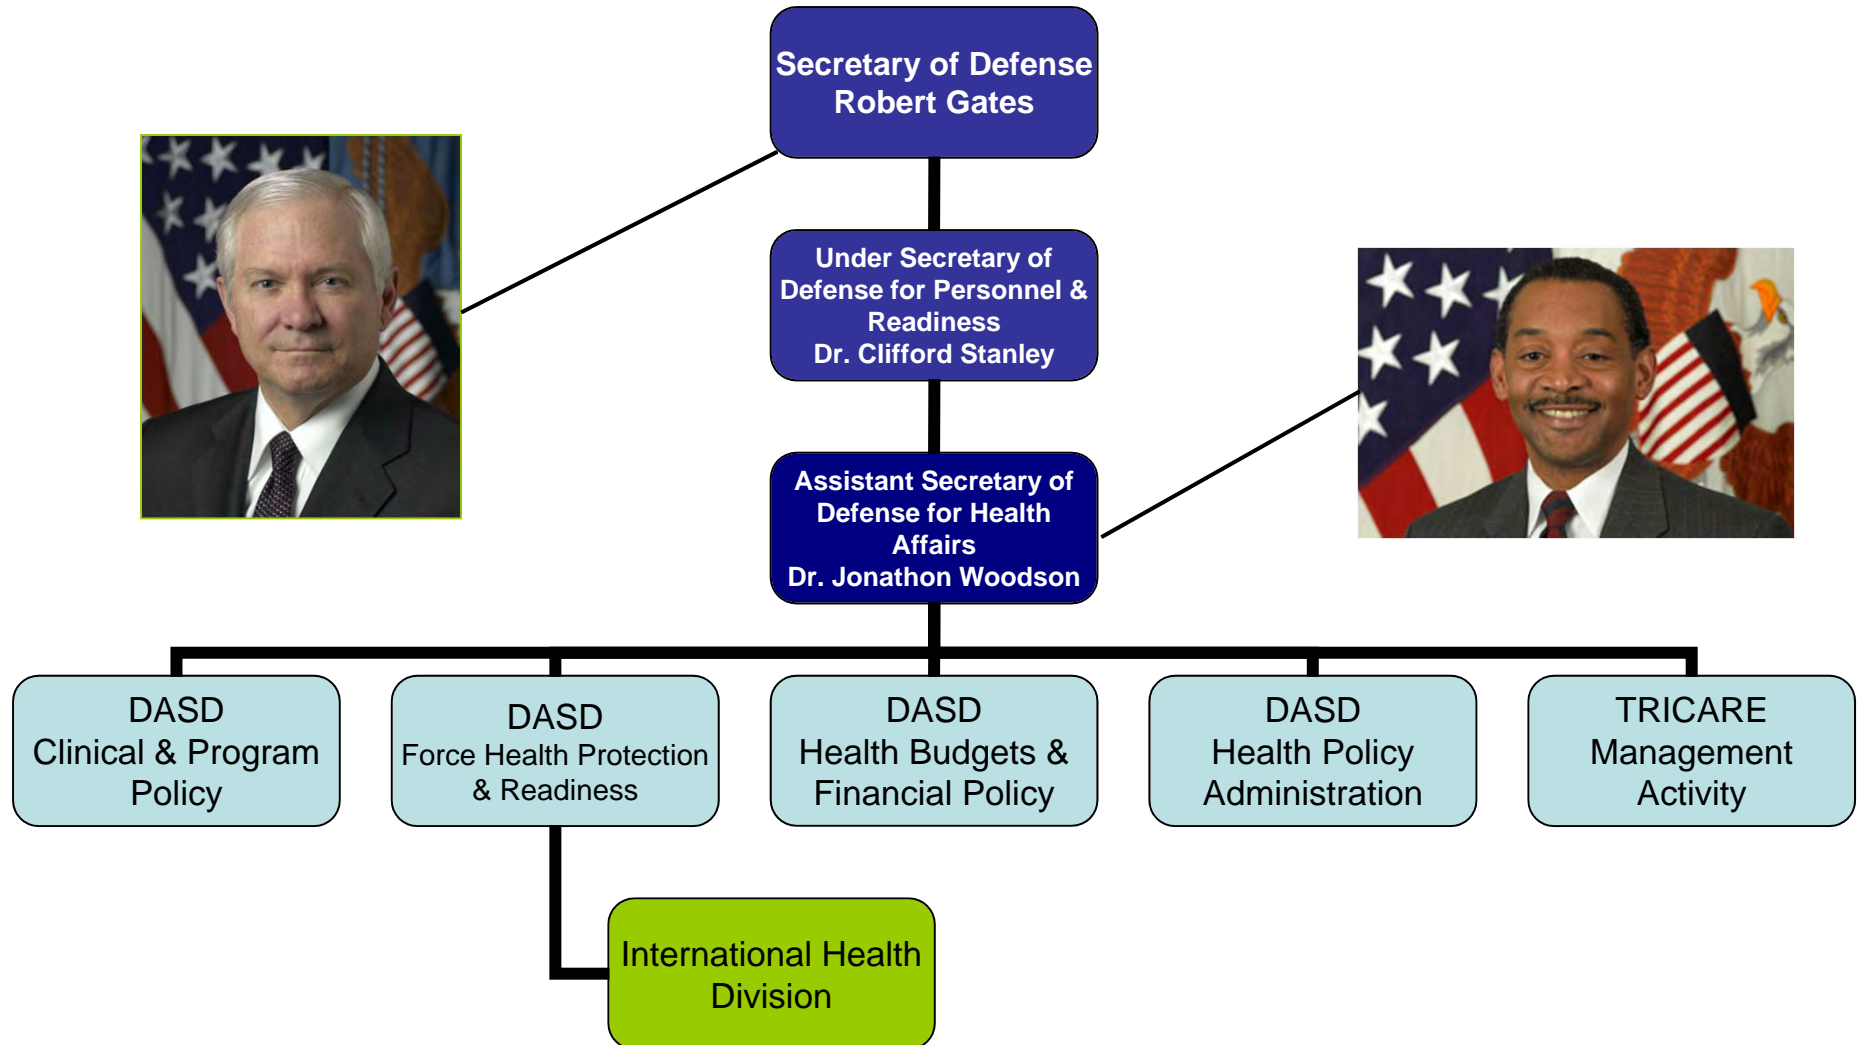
Secretary of Defense
Robert Gates

Under Secretary of Defense for Personnel & Readiness
Dr. Clifford Stanley

Assistant Secretary of Defense for Health Affairs
Dr. Jonathon Woodson

DASD
Clinical & Program Policy

DASD
Force Health Protection & Readiness

DASD
Health Budgets & Financial Policy

DASD
Health Policy Administration

TRICARE
Management Activity

International Health Division